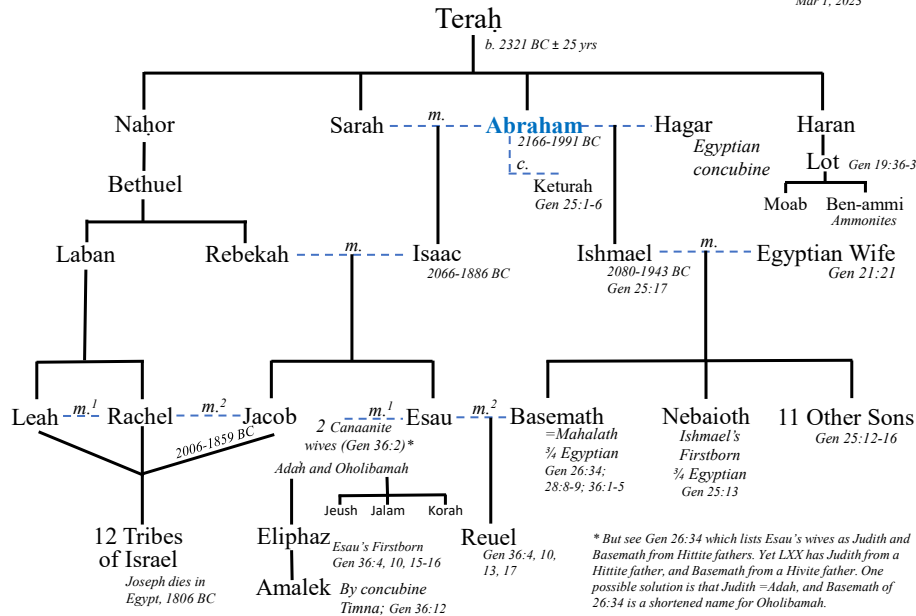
Mar 1, 2025

Teraḥ
b. 2321 BC ± 25 yrs

Naḥor
Sarah
m.
Abraham
2166-1991 BC
c.
Keturah
Gen 25:1-6
Hagar
Egyptian concubine
Haran
Lot Gen 19:36-3
Moab
Ben-ammi
Ammonites

Bethuel
Laban
Rebekah
m.
Isaac
2066-1886 BC
Ishmael
2080-1943 BC
Gen 25:17
m.
Egyptian Wife
Gen 21:21

Leah
m.1
Rachel
m.2
Jacob
2006-1859 BC
2 Canaanite wives (Gen 36:2)*
Adah and Oholibamah
m.1
Esau
m.2
Basemath
=Mahalath
¾ Egyptian
Gen 26:34; 28:8-9; 36:1-5
Nebaioth
Ishmael's Firstborn
¾ Egyptian
Gen 25:13
11 Other Sons
Gen 25:12-16

Jeush
Jalam
Korah

12 Tribes of Israel
Joseph dies in Egypt, 1806 BC
Eliphaz
Esau's Firstborn
Gen 36:4, 10, 15-16
Amalek
By concubine Timna; Gen 36:12
Reuel
Gen 36:4, 10, 13, 17

* But see Gen 26:34 which lists Esau's wives as Judith and Basemath from Hittite fathers. Yet LXX has Judith from a Hittite father, and Basemath from a Hivite father. One possible solution is that Judith =Adah, and Basemath of 26:34 is a shortened name for Oholibamah.